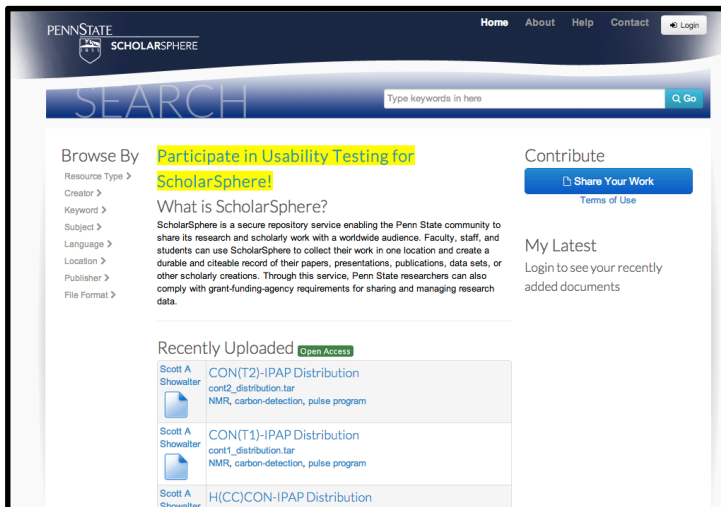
PENNSTATE
1855
SCHOLARSPHERE

Home About Help Contact Login

SEARCH

Type keywords in here

Go

Browse By
Resource Type >
Creator >
Keyword >
Subject >
Language >
Location >
Publisher >
File Format >

Participate in Usability Testing for ScholarSphere!

What is ScholarSphere?

ScholarSphere is a secure repository service enabling the Penn State community to share its research and scholarly work with a worldwide audience. Faculty, staff, and students can use ScholarSphere to collect their work in one location and create a durable and citeable record of their papers, presentations, publications, data sets, or other scholarly creations. Through this service, Penn State researchers can also comply with grant-funding-agency requirements for sharing and managing research data.

Recently Uploaded Open Access

| | |
|---|---|
| Scott A Showalter | CON(T2)-IPAP Distribution cont2_distribution.tar NMR, carbon-detection, pulse program |
| Scott A Showalter | CON(T1)-IPAP Distribution cont1_distribution.tar NMR, carbon-detection, pulse program |
| Scott A Showalter | H(CC)CON-IPAP Distribution |

Contribute
Share Your Work
Terms of Use

My Latest
Login to see your recently added documents